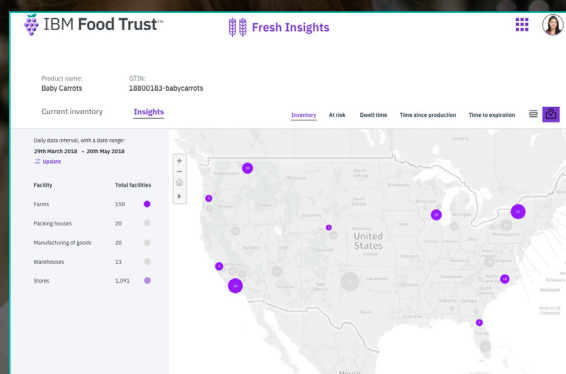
IBM Food Trust™

Fresh Insights

Product name:
Baby Carrots

GTIN:
18800183-babycarrots

Current inventory

Insights

Inventory

At risk

Dwell time

Time since production

Time to expiration

Daily data interval, with a date range:
29th March 2018 - 20th May 2018

Update

| Facility | Total facilities |
|---|---|
| Farms | 150 |
| Packing houses | 20 |
| Manufacturing of goods | 20 |
| Warehouses | 13 |
| Stores | 1,091 |

United States

Mexico